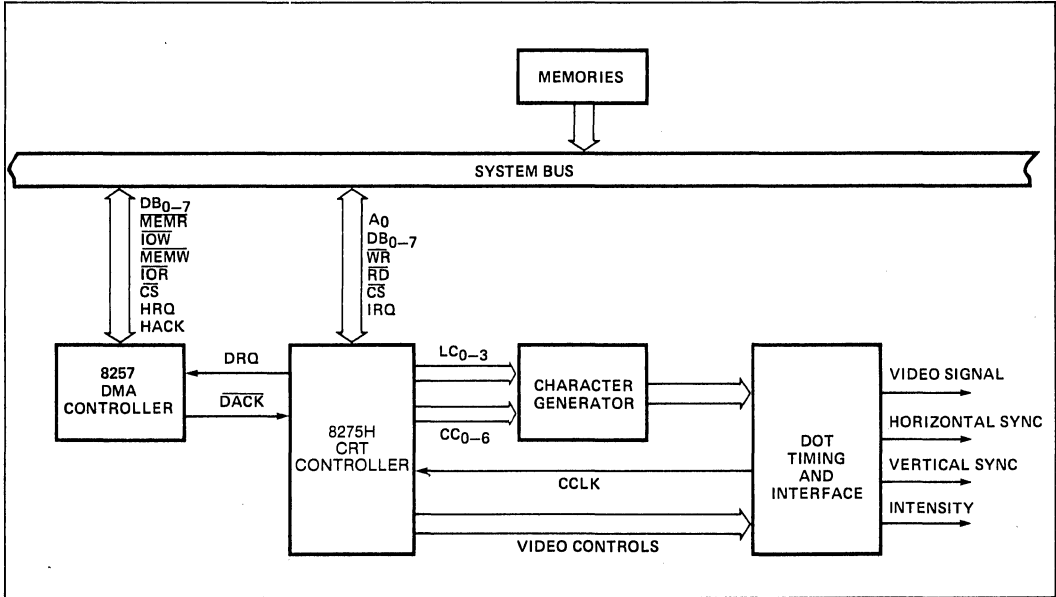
MEMORIES

SYSTEM BUS

$DB_{0-7}$
$\overline{MEMR}$
$\overline{IOW}$
$\overline{MEMW}$
$\overline{IOR}$
$\overline{CS}$
HRQ
HACK

$A_0$
$DB_{0-7}$
$\overline{WR}$
$\overline{RD}$
$\overline{CS}$
IRQ

8257
DMA
CONTROLLER

DRQ

$\overline{DACK}$

8275H
CRT
CONTROLLER

$LC_{0-3}$

$CC_{0-6}$

CHARACTER
GENERATOR

CCLK

VIDEO CONTROLS

DOT
TIMING
AND
INTERFACE

VIDEO SIGNAL

HORIZONTAL SYNC

VERTICAL SYNC

INTENSITY